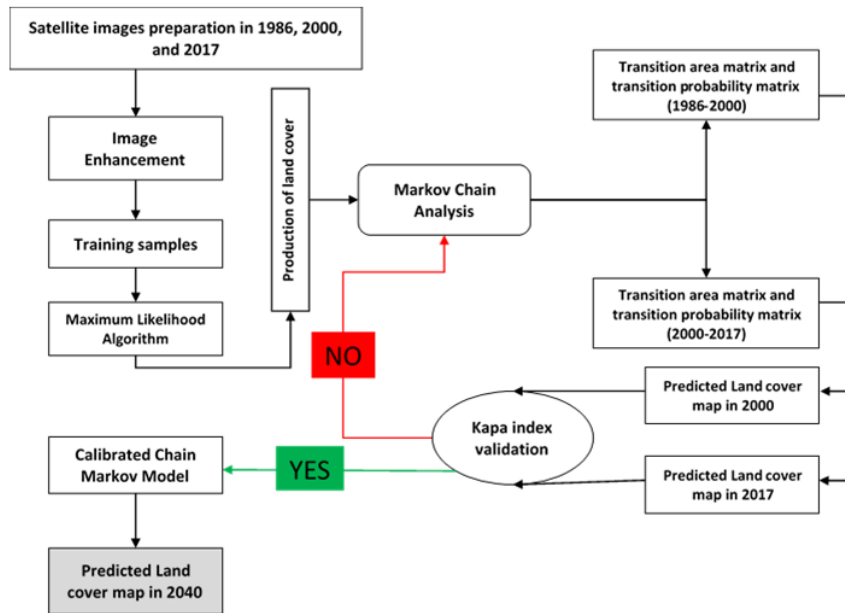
Satellite images preparation in 1986, 2000, and 2017

Image Enhancement

Training samples

Maximum Likelihood Algorithm

Production of land cover

Markov Chain Analysis

Transition area matrix and transition probability matrix (1986-2000)

Transition area matrix and transition probability matrix (2000-2017)

NO

Predicted Land cover map in 2000

Kapa index validation

Calibrated Chain Markov Model

YES

Predicted Land cover map in 2017

Predicted Land cover map in 2040